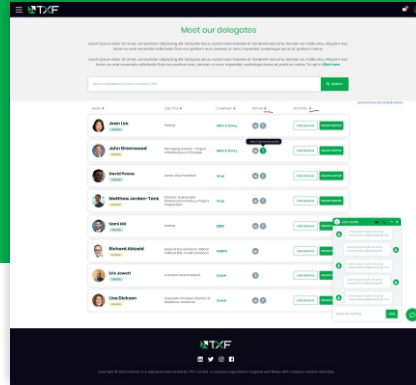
TXF

Meet our delegates

Search

NAME
JOB TITLE
COMPANY
ACTIONS

Jean Lee
Partner

John Greenwood
Managing Director

David Paton

Matthew Jordan-Tank

Yard Mir

Richard Akibald

Eric Jowett
Assistant Vice President

Lisa Dickson
Associate Principal Director

TXF